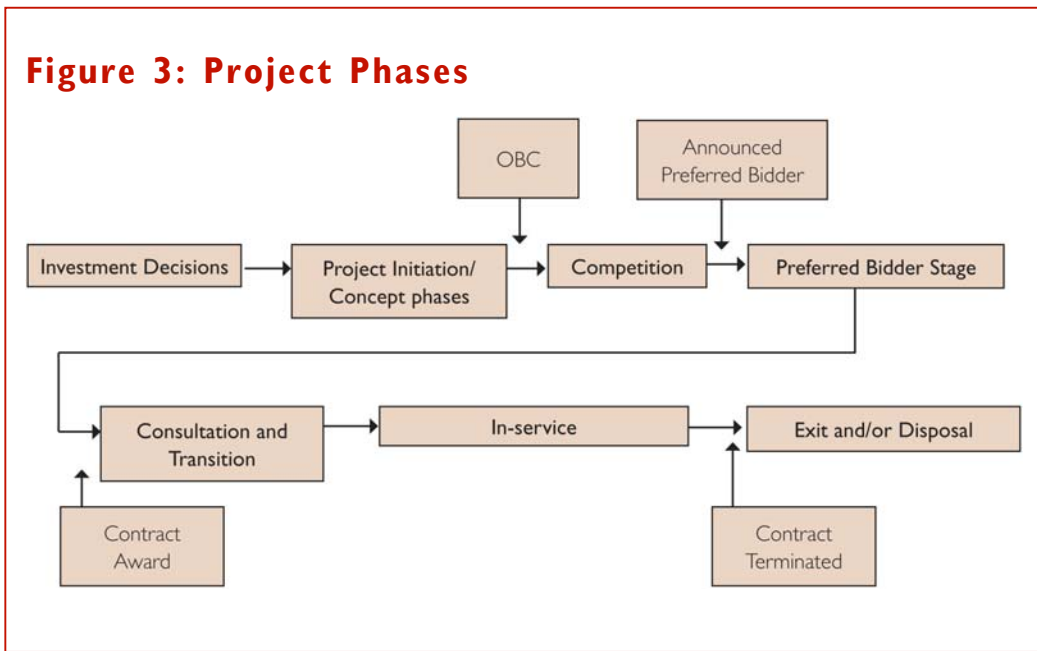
Figure 3: Project Phases

OBC

Announced Preferred Bidder

Investment Decisions

Project Initiation/ Concept phases

Competition

Preferred Bidder Stage

Consultation and Transition

In-service

Exit and/or Disposal

Contract Award

Contract Terminated